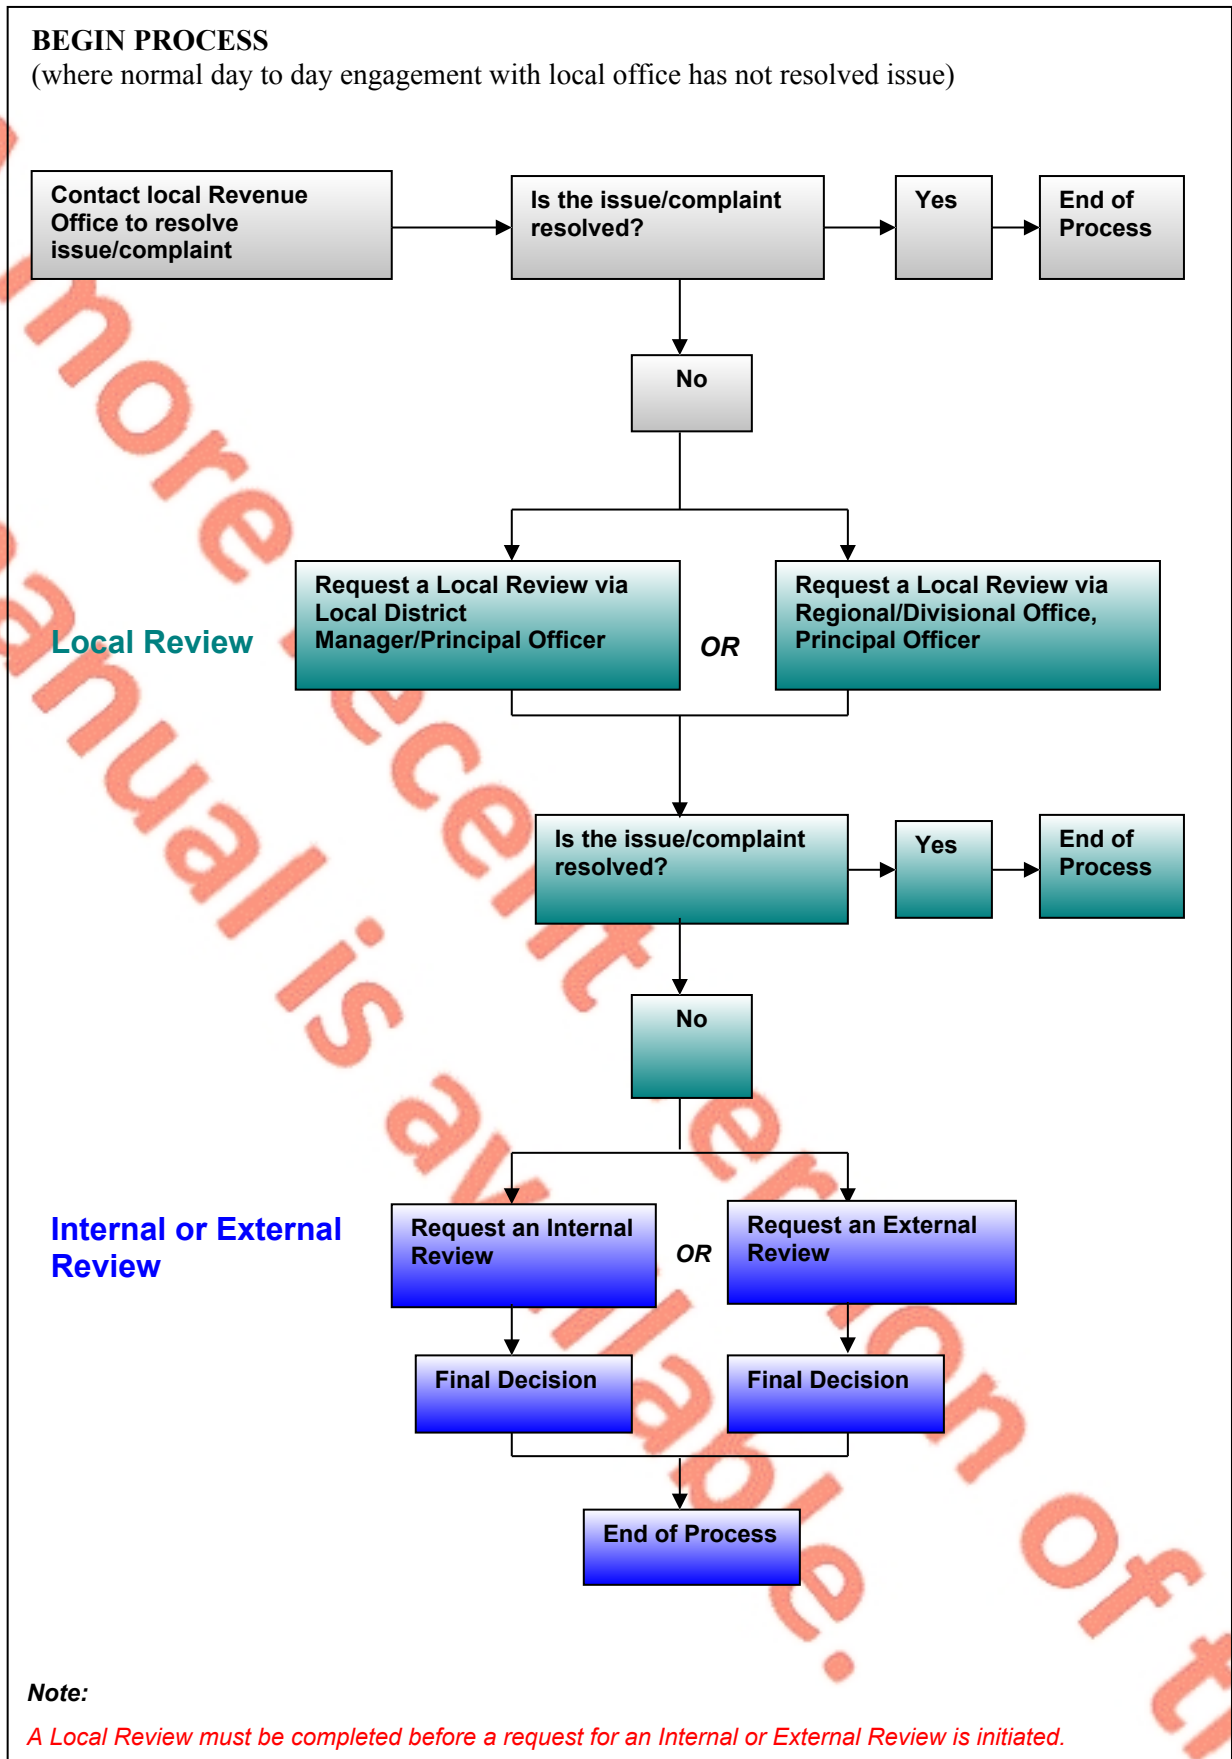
BEGIN PROCESS
(where normal day to day engagement with local office has not resolved issue)

Contact local Revenue Office to resolve issue/complaint

Is the issue/complaint resolved?

Yes

End of Process

No

Local Review

Request a Local Review via Local District Manager/Principal Officer

OR

Request a Local Review via Regional/Divisional Office, Principal Officer

Is the issue/complaint resolved?

Yes

End of Process

No

Internal or External Review

Request an Internal Review

OR

Request an External Review

Final Decision

Final Decision

End of Process

Note:
A Local Review must be completed before a request for an Internal or External Review is initiated.

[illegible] more recent version of this manual is available.